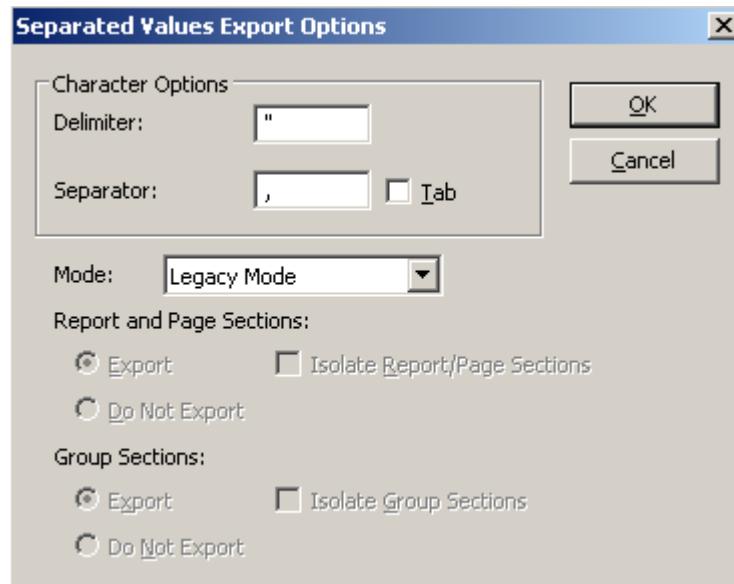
Separated Values Export Options

Character Options
Delimiter: "
Separator: ,
Tab

OK
Cancel

Mode: Legacy Mode

Report and Page Sections:
Export
Isolate Report/Page Sections
Do Not Export

Group Sections:
Export
Isolate Group Sections
Do Not Export